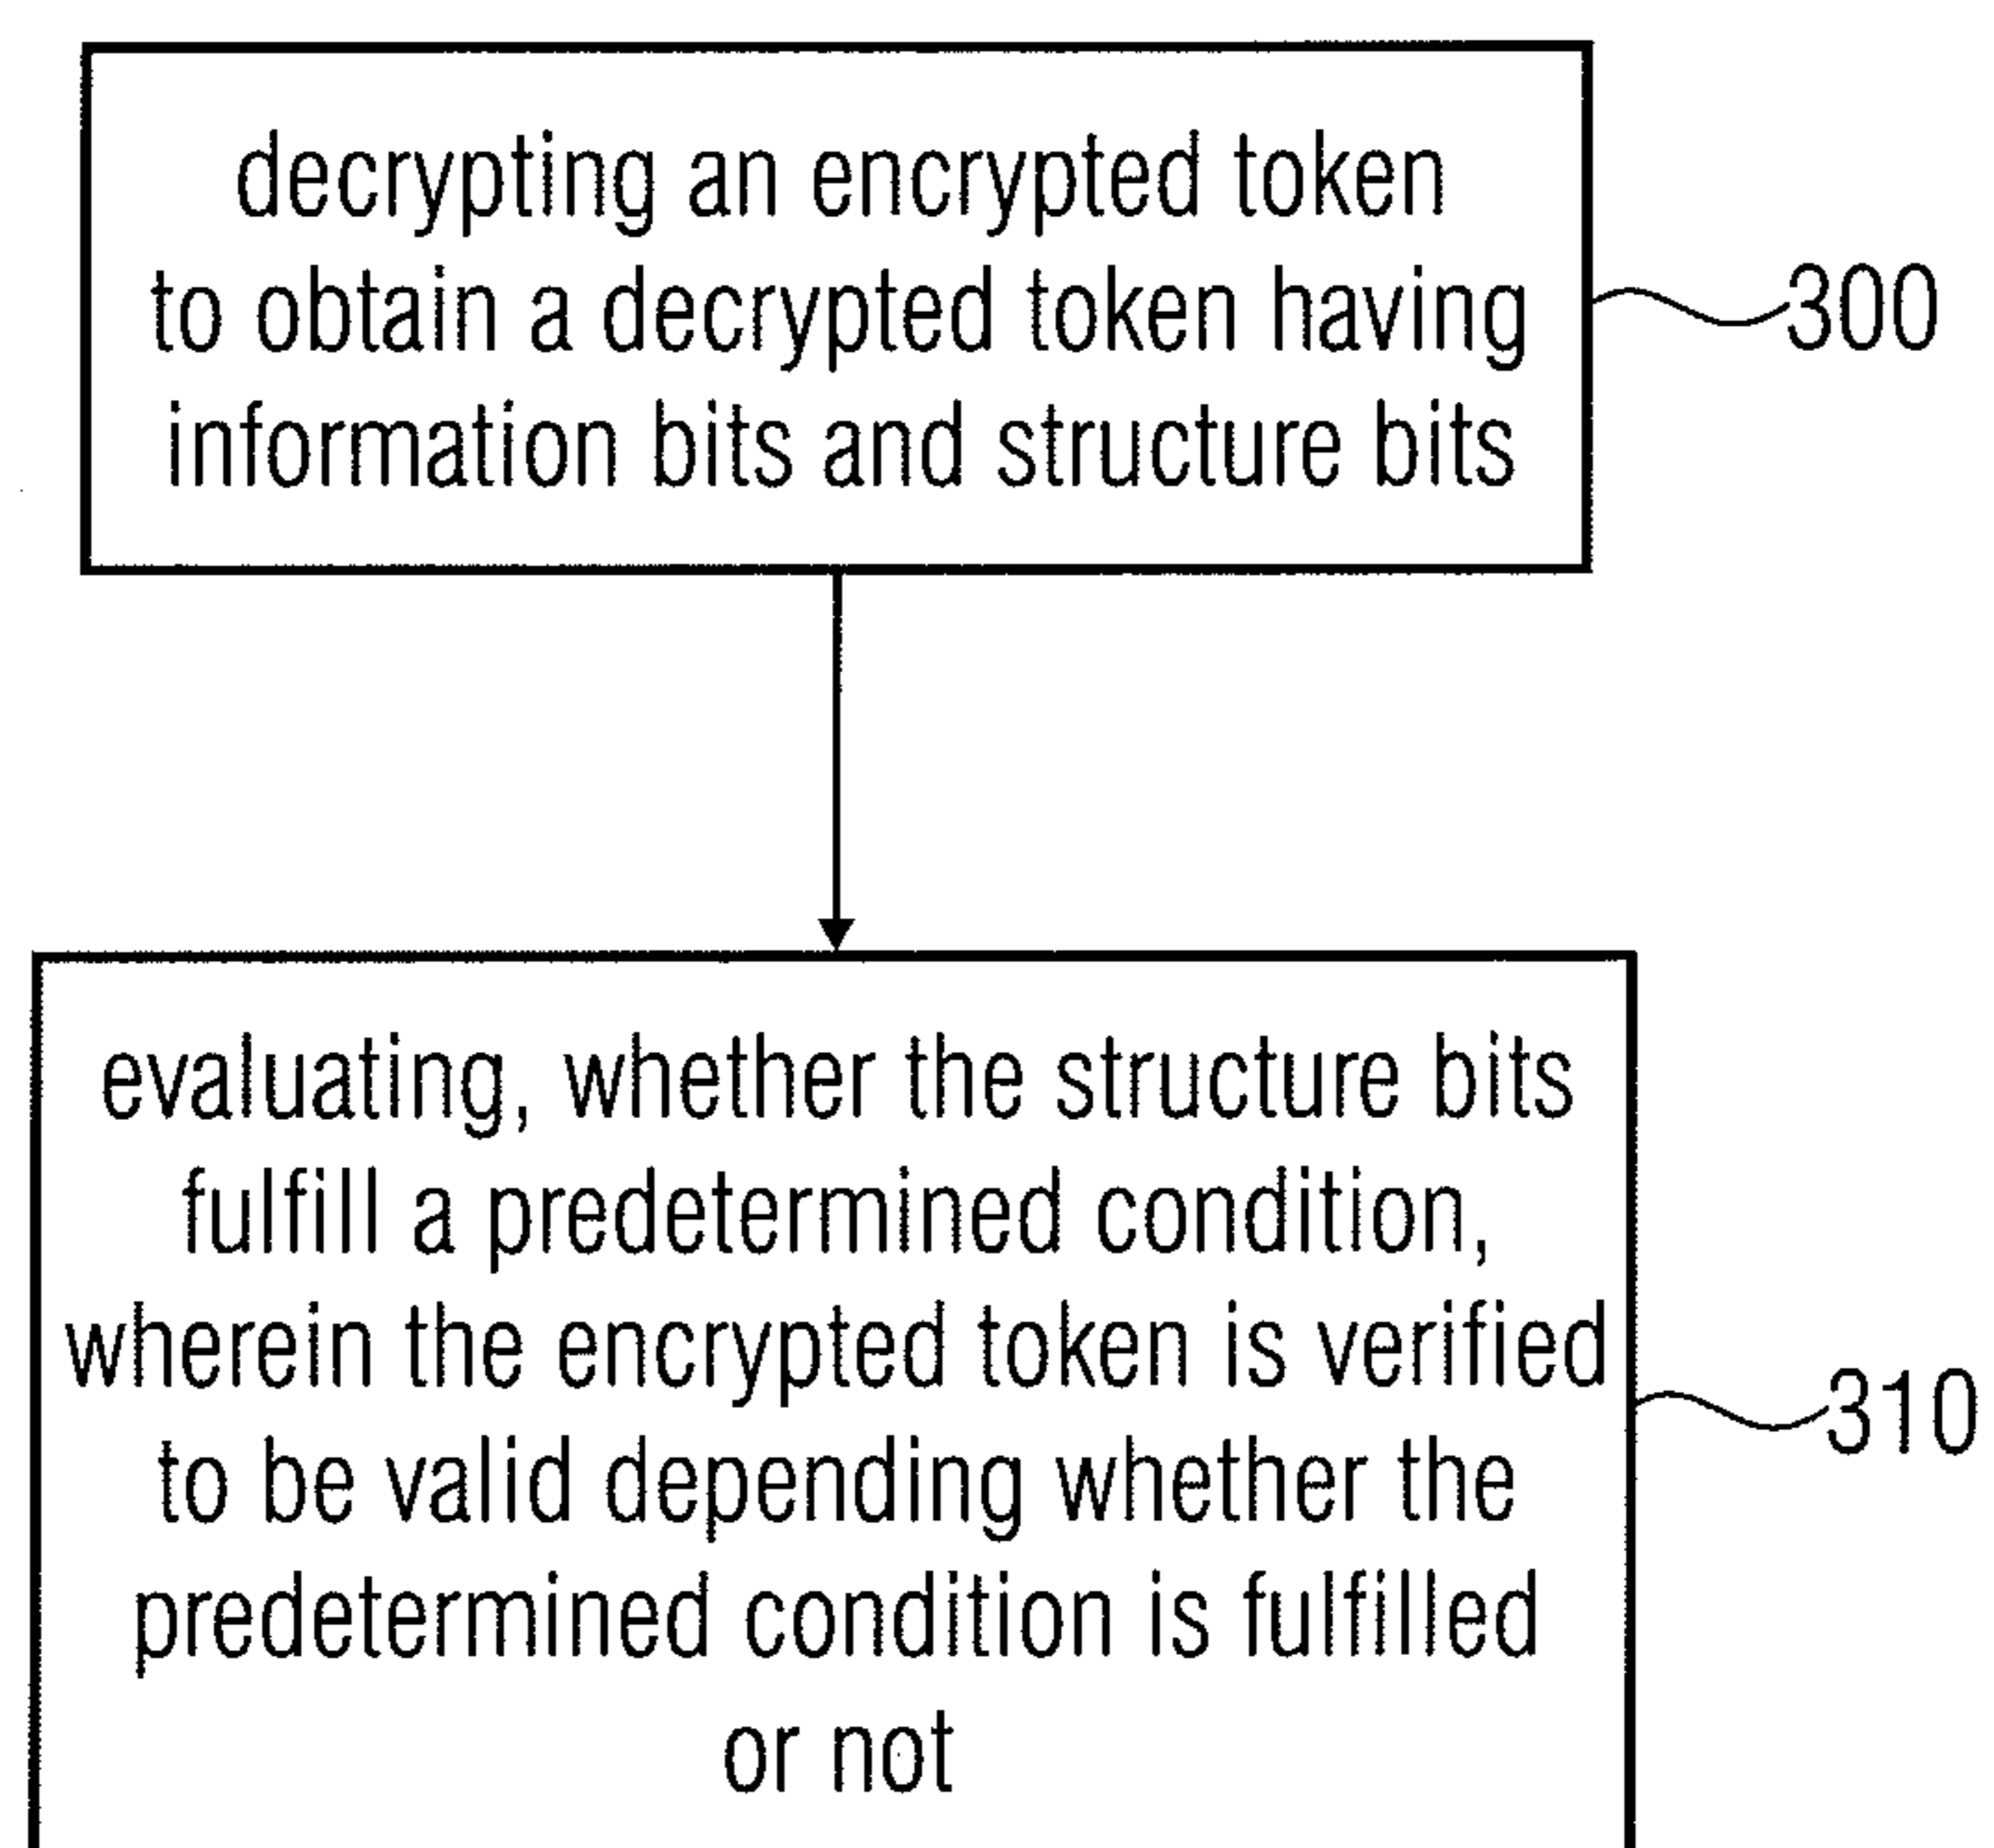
decrypting an encrypted token to obtain a decrypted token having information bits and structure bits

300

evaluating, whether the structure bits fulfill a predetermined condition, wherein the encrypted token is verified to be valid depending whether the predetermined condition is fulfilled or not

310